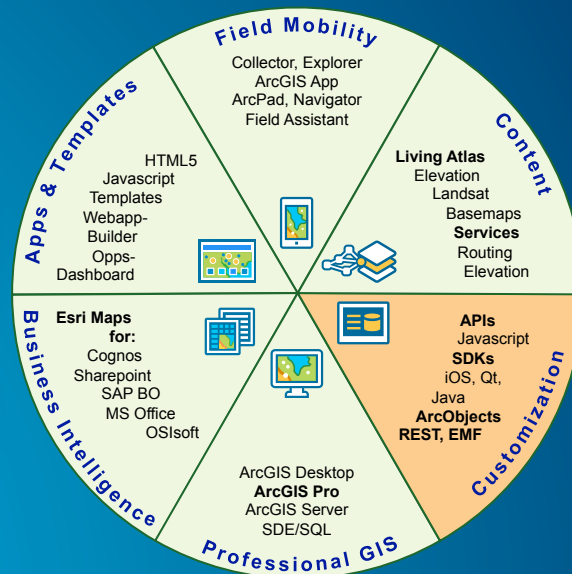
Field Mobility

Collector, Explorer
ArcGIS App
ArcPad, Navigator
Field Assistant

Content

Living Atlas
Elevation
Landsat
Basemaps
Services
Routing
Elevation

Customization

APIs
Javascript
SDKs
iOS, Qt,
Java
ArcObjects
REST, EMF

Professional GIS

ArcGIS Desktop
ArcGIS Pro
ArcGIS Server
SDE/SQL

Business Intelligence

Esri Maps for:
Cognos
Sharepoint
SAP BO
MS Office
OSIsoft

Apps & Templates

HTML5
Javascript
Templates
Webapp-Builder
Opps-Dashboard